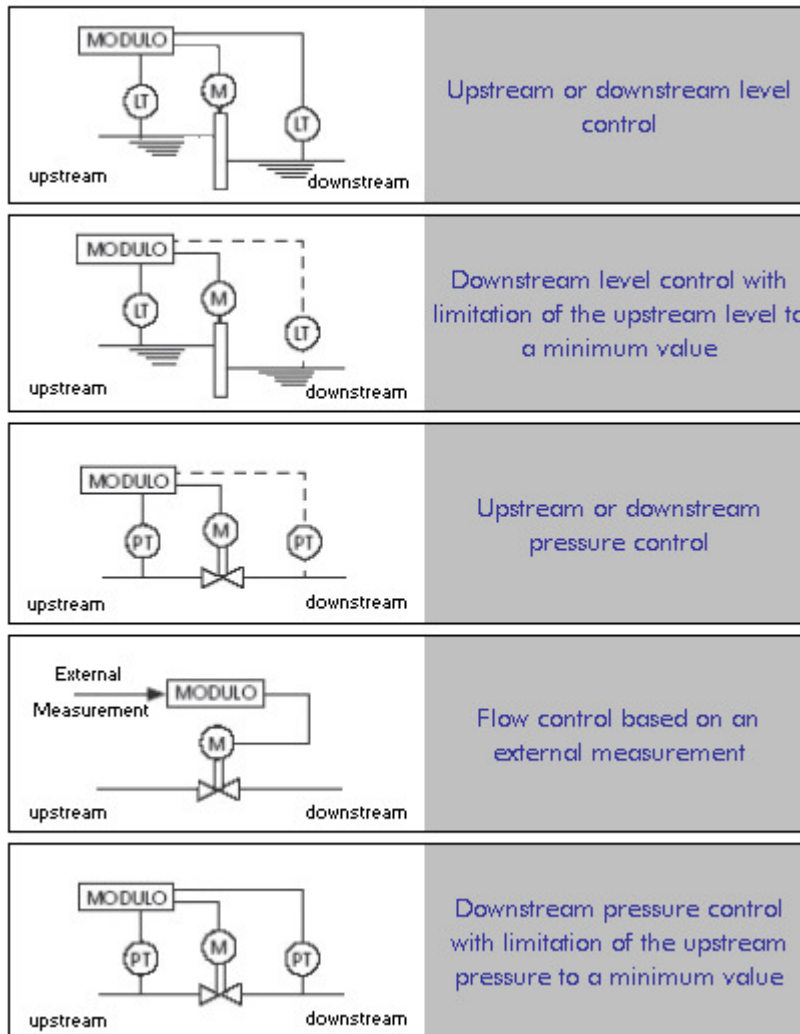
MODULO
LT
M
LT
upstream
downstream

Upstream or downstream level control

MODULO
LT
M
LT
upstream
downstream

Downstream level control with limitation of the upstream level to a minimum value

MODULO
PT
M
PT
upstream
downstream

Upstream or downstream pressure control

External Measurement
MODULO
M
upstream
downstream

Flow control based on an external measurement

MODULO
PT
M
PT
upstream
downstream

Downstream pressure control with limitation of the upstream pressure to a minimum value